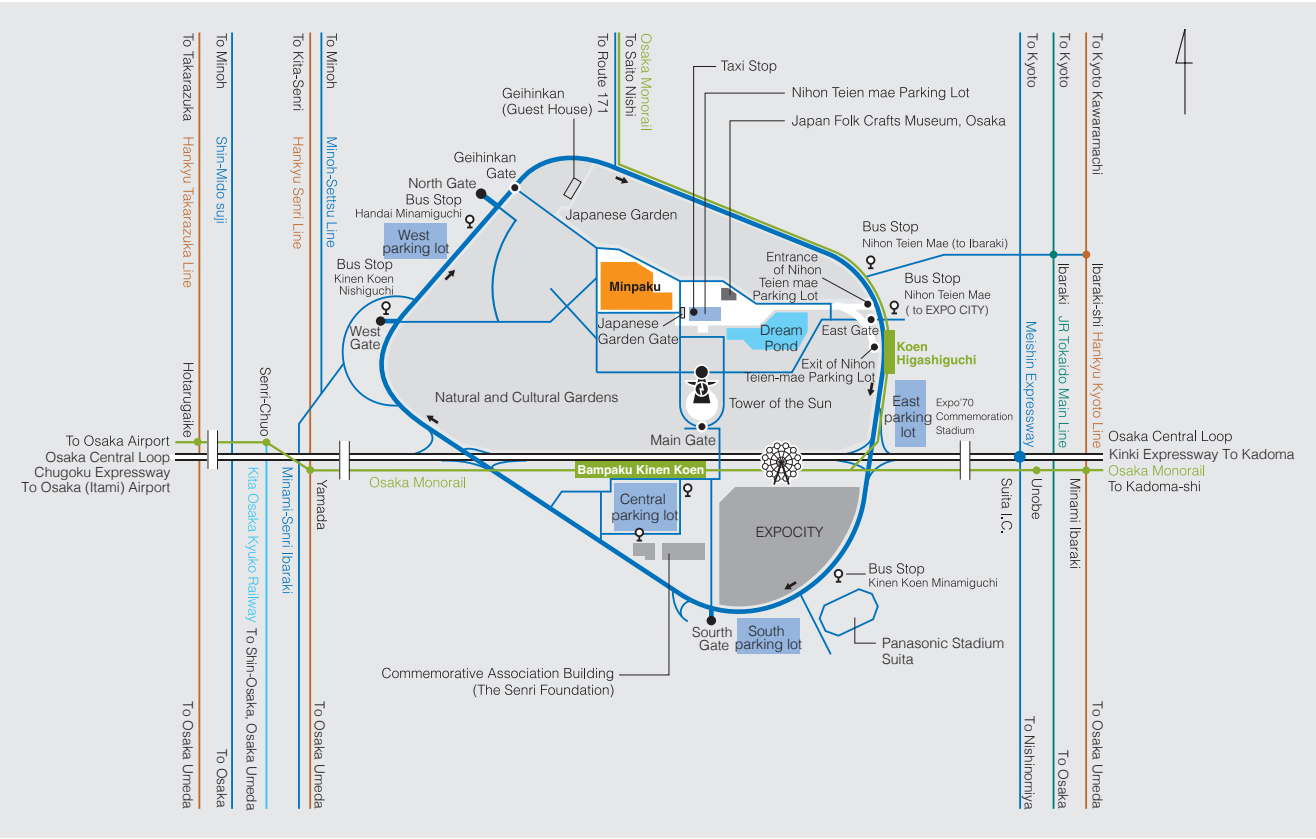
To Takarazuka
Hankyu Takarazuka Line
To Minoh
Shin-Mido suji
To Kita-Senri
Hankyu Senri Line
To Minoh
Minoh-Settsu Line
To Route 171
Osaka Monorail
To Saito Nishi
To Kyoto
Meishin Expressway
To Kyoto
JR Tokaido Main Line
To Kyoto Kawaramachi
Hankyu Kyoto Line

Taxi Stop
Nihon Teien mae Parking Lot
Japan Folk Crafts Museum, Osaka
Geihinkan (Guest House)
Geihinkan Gate
North Gate
Bus Stop
Handai Minamiguchi
Japanese Garden
West parking lot
Bus Stop
Nihon Teien Mae (to Ibaraki)
Bus Stop
Kinen Koen Nishiguchi
Entrance of Nihon Teien mae Parking Lot
Bus Stop
Nihon Teien Mae ( to EXPO CITY)
Minpaku
West Gate
Japanese Garden Gate
Dream Pond
East Gate
Koen Higashiguchi
Exit of Nihon Teien-mae Parking Lot
Natural and Cultural Gardens
Tower of the Sun
East parking lot
Expo'70 Commemoration Stadium
Hotarugaike
Senri-Chuo
Ibaraki
Ibaraki-shi
Main Gate
To Osaka Airport
Osaka Central Loop
Chugoku Expressway
To Osaka (Itami) Airport
Osaka Central Loop
Kinki Expressway To Kadoma
Osaka Monorail
To Kadoma-shi
Osaka Monorail
Bampaku Kinen Koen
Kita Osaka Kyuko Railway
Minami-Senri
Yamada
Central parking lot
EXPOCITY
Suita I.C.
Unobe
Minami Ibaraki
Bus Stop
Kinen Koen Minamiguchi
South Gate
South parking lot
Panasonic Stadium Suita
Commemorative Association Building (The Senri Foundation)
To Osaka Umeda
To Osaka
To Shin-Osaka, Osaka Umeda
To Osaka Umeda
To Nishinomiya
To Osaka
To Osaka Umeda